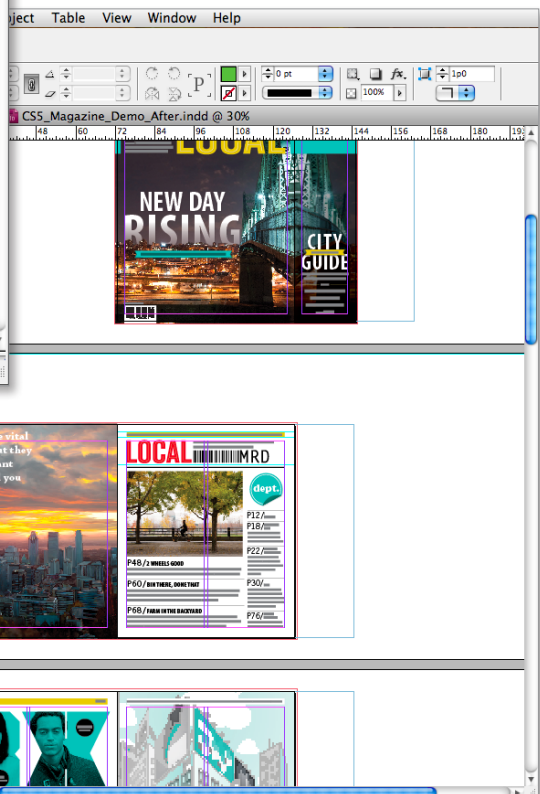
oject Table View Window Help

0 pt

100%

1p0

CS5_Magazine_Demo_After.indd @ 30%

48 60 72 84 96 108 120 132 144 156 168 18

LOCAL

NEW DAY RISING

CITY GUIDE

e vital
t they
nt
you

LOCAL MRD

dept.

P12/
P18/
P22/
P30/
P76/

P48/ 2 WHEELS GOOD
P60/ BIN THERE, DONE THAT
P68/ FARM IN THE BACKYARD